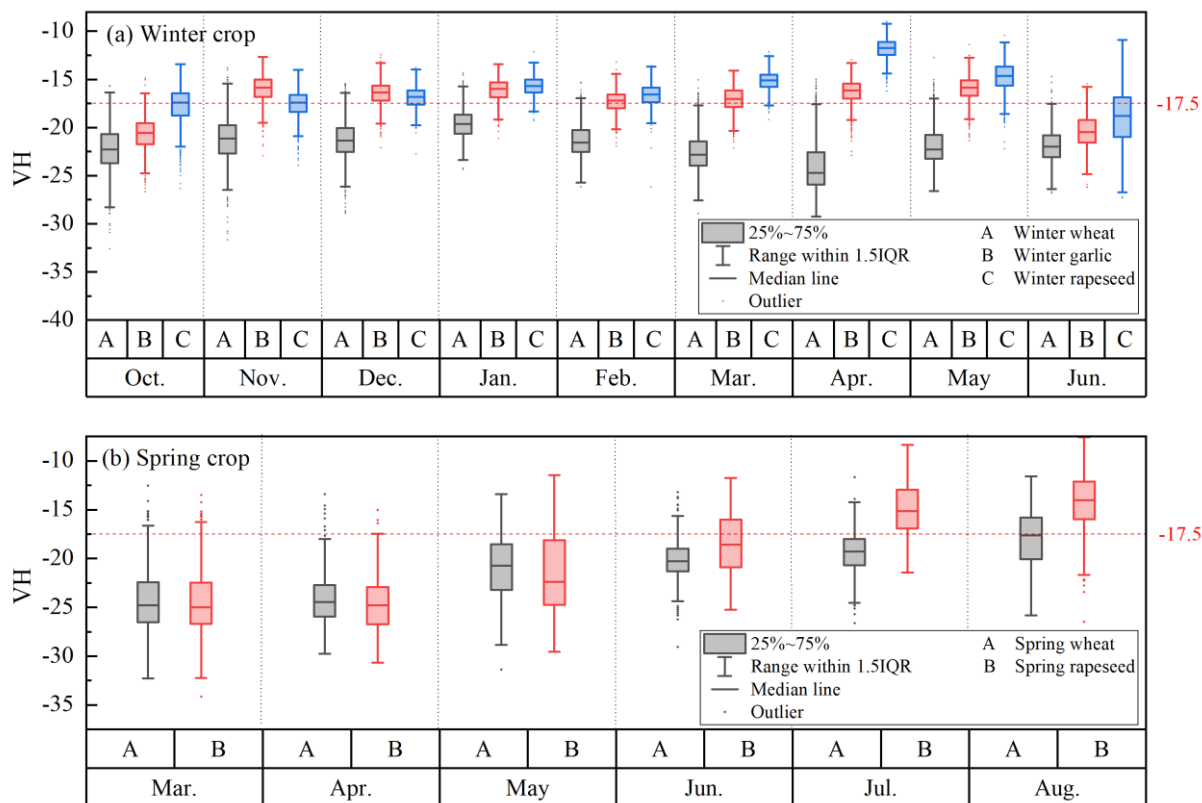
(a) Winter crop

VH

-10
-15
-20
-25
-30
-35
-40

-17.5

25%~75%
Range within 1.5IQR
Median line
Outlier

A Winter wheat
B Winter garlic
C Winter rapeseed

| A | B | C | A | B | C | A | B | C | A | B | C | A | B | C | A | B | C | A | B | C | A | B | C | A | B | C |
|---|---|---|---|---|---|---|---|---|---|---|---|---|---|---|---|---|---|---|---|---|---|---|---|---|---|---|
| Oct. | | | Nov. | | | Dec. | | | Jan. | | | Feb. | | | Mar. | | | Apr. | | | May | | | Jun. | | |

(b) Spring crop

VH

-10
-15
-20
-25
-30
-35

-17.5

25%~75%
Range within 1.5IQR
Median line
Outlier

A Spring wheat
B Spring rapeseed

| A | B | A | B | A | B | A | B | A | B | A | B |
|---|---|---|---|---|---|---|---|---|---|---|---|
| Mar. | | Apr. | | May | | Jun. | | Jul. | | Aug. | |